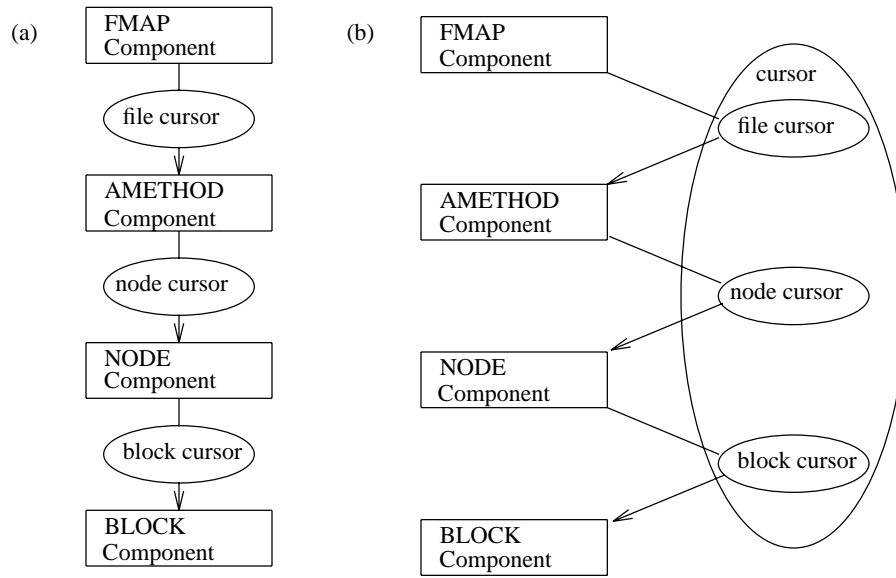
(a)

FMAP Component

file cursor

AMETHOD Component

node cursor

NODE Component

block cursor

BLOCK Component

(b)

FMAP Component

cursor

file cursor

AMETHOD Component

node cursor

NODE Component

block cursor

BLOCK Component